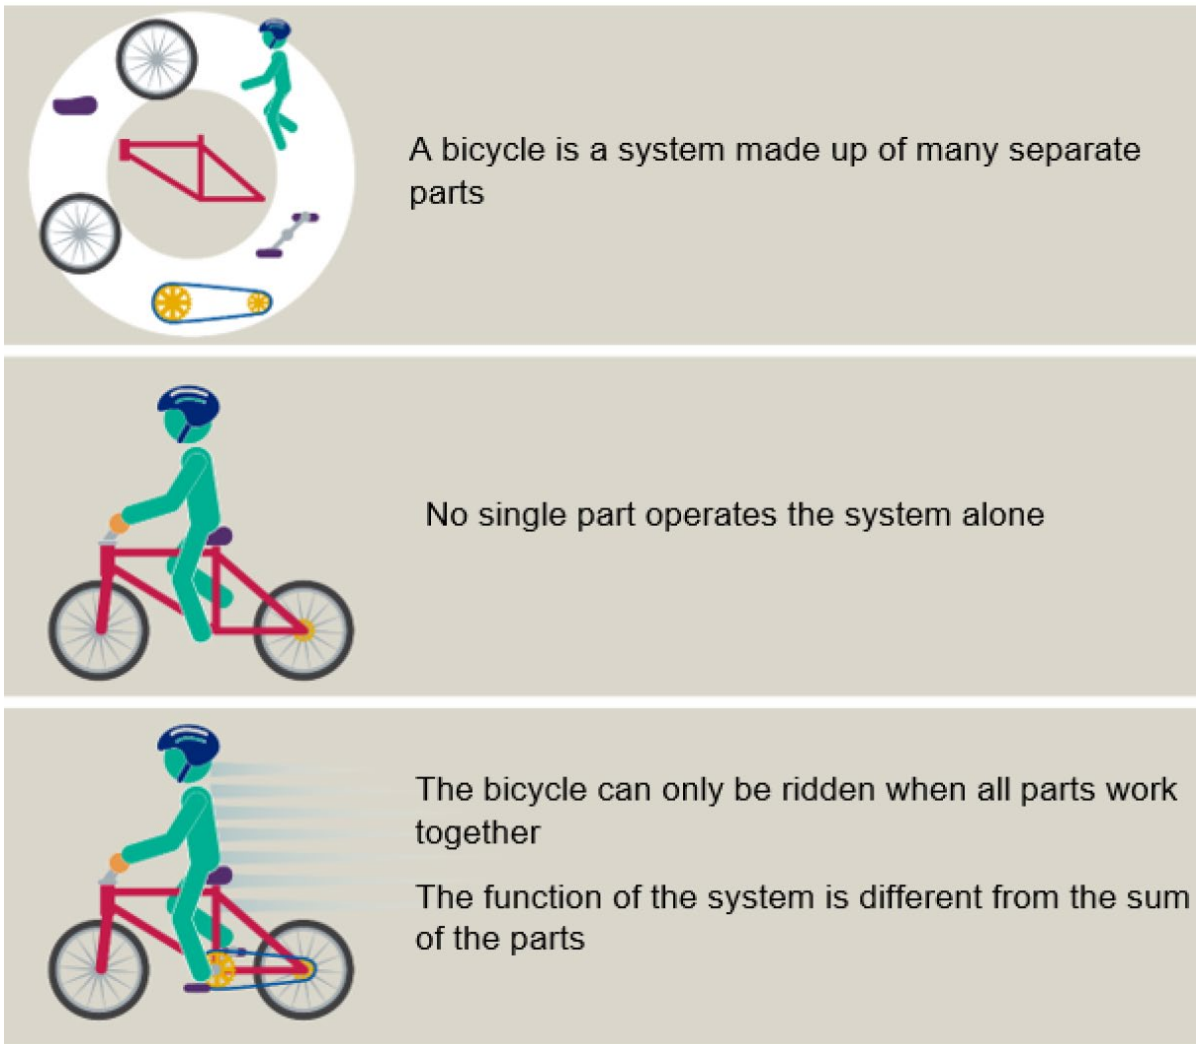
A bicycle is a system made up of many separate parts

No single part operates the system alone

The bicycle can only be ridden when all parts work together

The function of the system is different from the sum of the parts